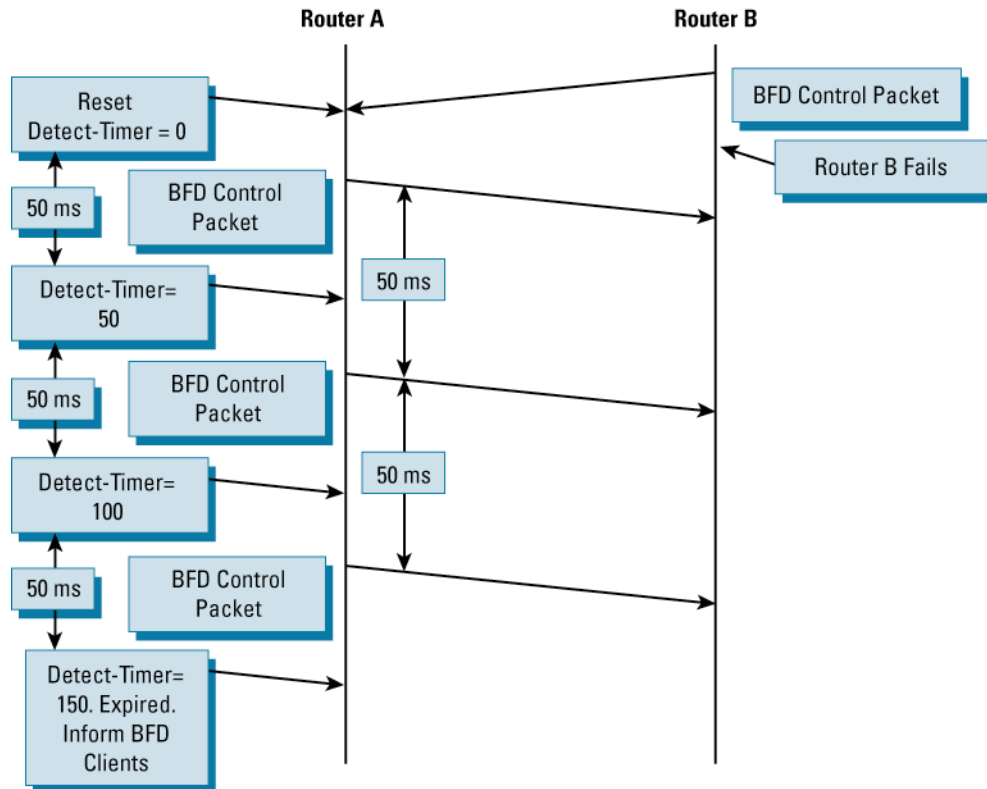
Router A

Router B

Reset Detect-Timer = 0

BFD Control Packet

Router B Fails

50 ms

BFD Control Packet

Detect-Timer= 50

50 ms

50 ms

BFD Control Packet

Detect-Timer= 100

50 ms

50 ms

BFD Control Packet

Detect-Timer= 150. Expired. Inform BFD Clients